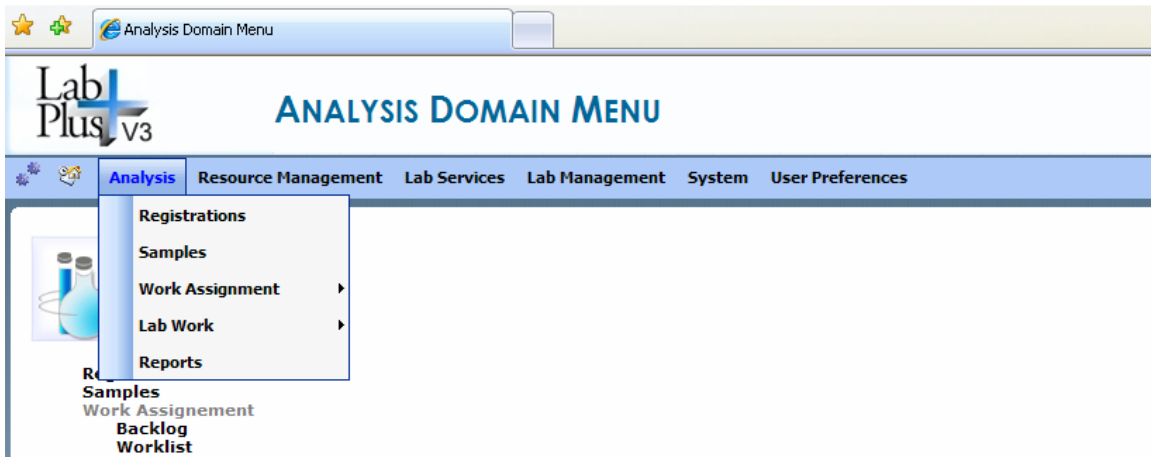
Analysis Domain Menu

Lab Plus V3

ANALYSIS DOMAIN MENU

Analysis Resource Management Lab Services Lab Management System User Preferences

Registrations
Samples
Work Assignment
Lab Work
Reports

R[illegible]
Samples
Work Assignement
Backlog
Worklist